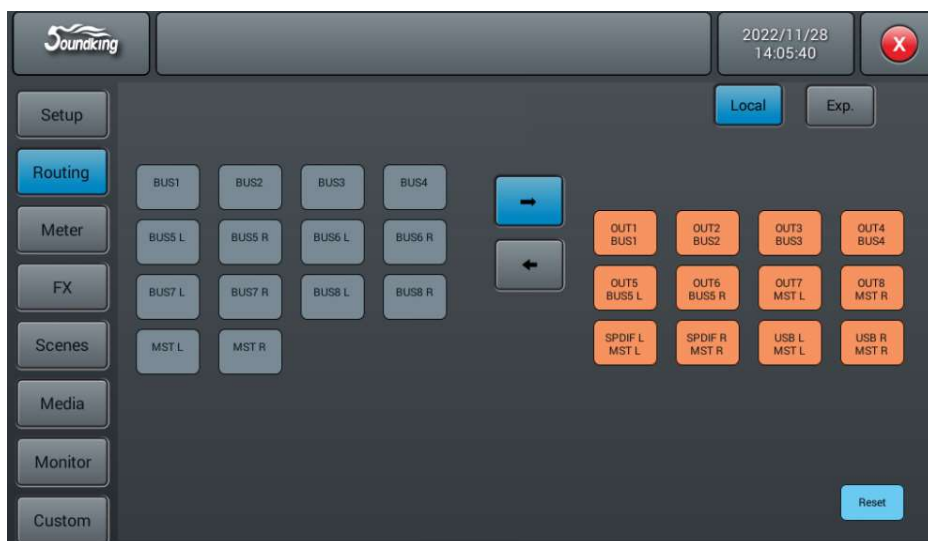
Soundking

2022/11/28
14:05:40

X

Setup

Routing

Meter

FX

Scenes

Media

Monitor

Custom

Local

Exp.

BUS1
BUS2
BUS3
BUS4
BUS5 L
BUS5 R
BUS6 L
BUS6 R
BUS7 L
BUS7 R
BUS8 L
BUS8 R
MST L
MST R

→

←

OUT1
BUS1

OUT2
BUS2

OUT3
BUS3

OUT4
BUS4

OUT5
BUS5 L

OUT6
BUS5 R

OUT7
MST L

OUT8
MST R

SPDIF L
MST L

SPDIF R
MST R

USB L
MST L

USB R
MST R

Reset